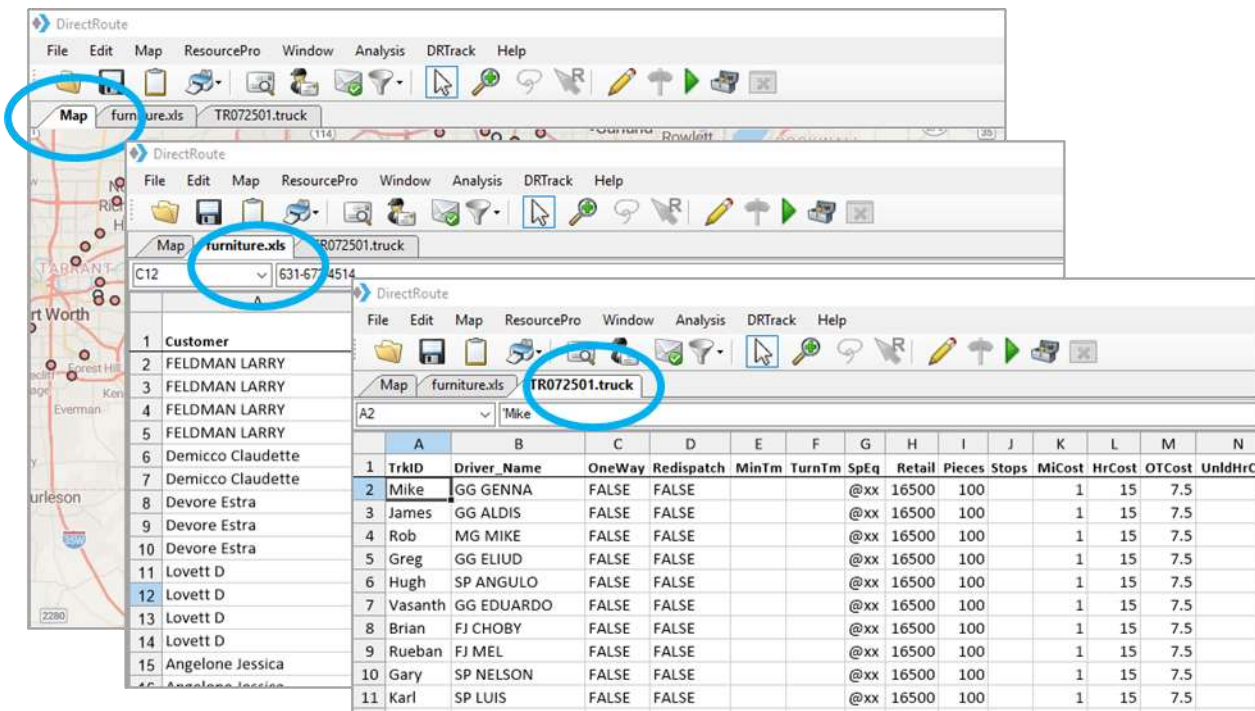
DirectRoute

File Edit Map ResourcePro Window Analysis DRTrack Help

Map furniture.xls TR072501.truck

(114)

Rowlett

(35)

DirectRoute

File Edit Map ResourcePro Window Analysis DRTrack Help

Map furniture.xls TR072501.truck

C12 631-67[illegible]4514

| | A |
|---|---|
| 1 | Customer |
| 2 | FELDMAN LARRY |
| 3 | FELDMAN LARRY |
| 4 | FELDMAN LARRY |
| 5 | FELDMAN LARRY |
| 6 | Demicco Claudette |
| 7 | Demicco Claudette |
| 8 | Devore Estra |
| 9 | Devore Estra |
| 10 | Devore Estra |
| 11 | Lovett D |
| 12 | Lovett D |
| 13 | Lovett D |
| 14 | Lovett D |
| 15 | Angelone Jessica |

TARRANT

rt Worth

Forest Hill

Everman

urleson

2280

DirectRoute

File Edit Map ResourcePro Window Analysis DRTrack Help

Map furniture.xls TR072501.truck

A2 'Mike

| | A | B | C | D | E | F | G | H | I | J | K | L | M | N |
|---|---|---|---|---|---|---|---|---|---|---|---|---|---|---|
| 1 | TrkID | Driver_Name | OneWay | Redispatch | MinTm | TurnTm | SpEq | Retail | Pieces | Stops | MiCost | HrCost | OTCost | UnldHrC |
| 2 | Mike | GG GENNA | FALSE | FALSE | | | @xx | 16500 | 100 | | 1 | 15 | 7.5 | |
| 3 | James | GG ALDIS | FALSE | FALSE | | | @xx | 16500 | 100 | | 1 | 15 | 7.5 | |
| 4 | Rob | MG MIKE | FALSE | FALSE | | | @xx | 16500 | 100 | | 1 | 15 | 7.5 | |
| 5 | Greg | GG ELIUD | FALSE | FALSE | | | @xx | 16500 | 100 | | 1 | 15 | 7.5 | |
| 6 | Hugh | SP ANGULO | FALSE | FALSE | | | @xx | 16500 | 100 | | 1 | 15 | 7.5 | |
| 7 | Vasanth | GG EDUARDO | FALSE | FALSE | | | @xx | 16500 | 100 | | 1 | 15 | 7.5 | |
| 8 | Brian | FJ CHOBY | FALSE | FALSE | | | @xx | 16500 | 100 | | 1 | 15 | 7.5 | |
| 9 | Rueban | FJ MEL | FALSE | FALSE | | | @xx | 16500 | 100 | | 1 | 15 | 7.5 | |
| 10 | Gary | SP NELSON | FALSE | FALSE | | | @xx | 16500 | 100 | | 1 | 15 | 7.5 | |
| 11 | Karl | SP LUIS | FALSE | FALSE | | | @xx | 16500 | 100 | | 1 | 15 | 7.5 | |